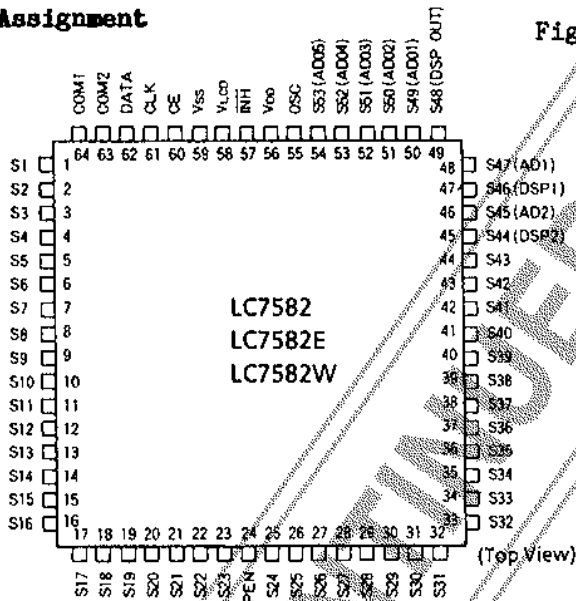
Assignment

Fig

COM1 COM2 DATA CLK CE Vss $V_{LCD}$ $\overline{INH}$ $V_{DD}$ OSC S53(AD05) S52(AD04) S51(AD03) S50(AD02) S49(AD01) S48(DSP OUT)

64 63 62 61 60 59 58 57 56 55 54 53 52 51 50 49

S1 1
S2 2
S3 3
S4 4
S5 5
S6 6
S7 7
S8 8
S9 9
S10 10
S11 11
S12 12
S13 13
S14 14
S15 15
S16 16

48 S47(AD1)
47 S46(DSP1)
46 S45(AD2)
45 S44(DSP2)
44 S43
43 S42
42 S41
41 S40
40 S39
39 S38
38 S37
37 S36
36 S35
35 S34
34 S33
33 S32

LC7582
LC7582E
LC7582W

17 18 19 20 21 22 23 24 25 26 27 28 29 30 31 32

S17 S18 S19 S20 S21 S22 S23 PEN S24 S25 S26 S27 S28 S29 S30 S31

(Top View)